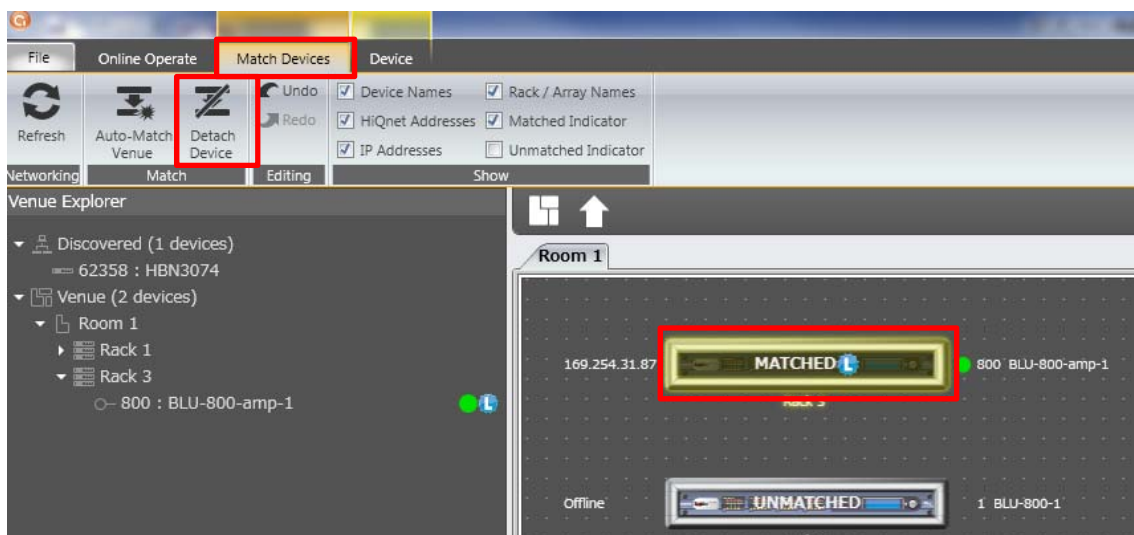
File Online Operate Match Devices Device

Refresh
Auto-Match Venue
Detach Device
Undo
Redo
Device Names
HiQnet Addresses
IP Addresses
Rack / Array Names
Matched Indicator
Unmatched Indicator

Networking Match Editing Show

Venue Explorer

Discovered (1 devices)
62358 : HBN3074
Venue (2 devices)
Room 1
Rack 1
Rack 3
800 : BLU-800-amp-1

Room 1

169.254.31.87 MATCHED 800 BLU-800-amp-1
Rack 3

Offline UNMATCHED 1 BLU-800-1